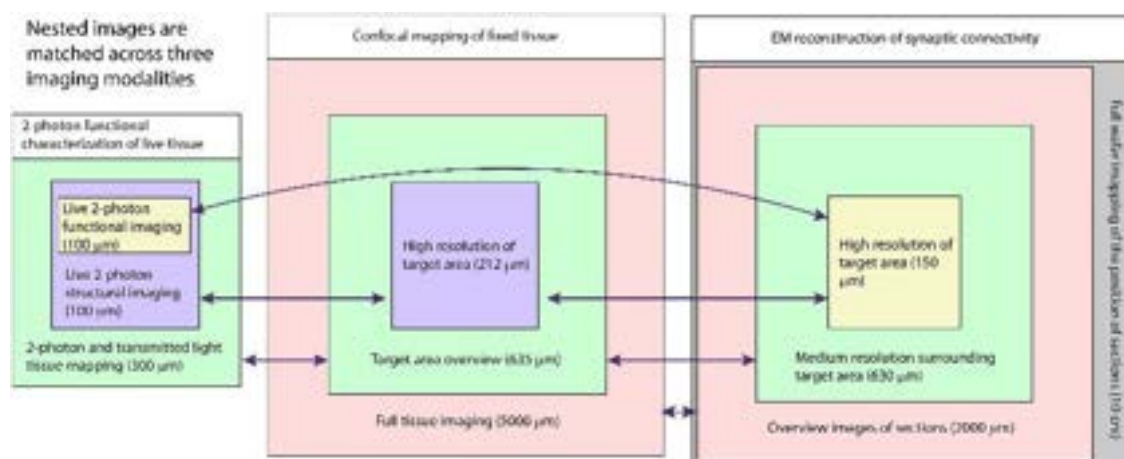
Nested images are matched across three imaging modalities

2-photon functional characterization of live tissue

Live 2-photon functional imaging (100 μm)

Live 2-photon structural imaging (100 μm)

2-photon and transmitted light tissue mapping (300 μm)

Confocal mapping of fixed tissue

High resolution of target area (212 μm)

Target area overview (635 μm)

Full tissue imaging (5000 μm)

EM reconstruction of synaptic connectivity

High resolution of target area (150 μm)

Medium resolution surrounding target area (630 μm)

Overview images of sections (2000 μm)

Full wafer mapping of the position of sections (10 cm)